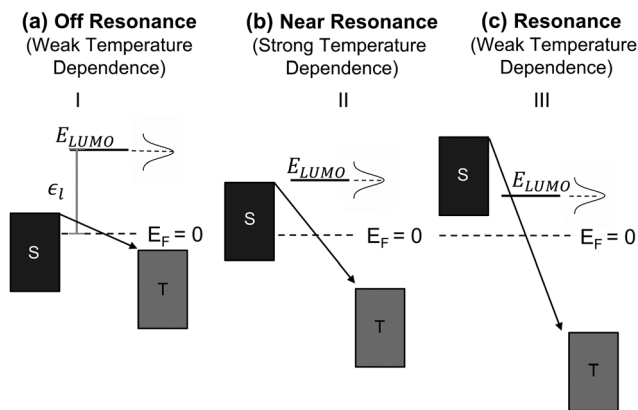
(a) Off Resonance
(Weak Temperature Dependence)

I

$E_{LUMO}$

$\epsilon_l$

S

$E_F = 0$

T

(b) Near Resonance
(Strong Temperature Dependence)

II

$E_{LUMO}$

S

$E_F = 0$

T

(c) Resonance
(Weak Temperature Dependence)

III

S

$E_{LUMO}$

$E_F = 0$

T